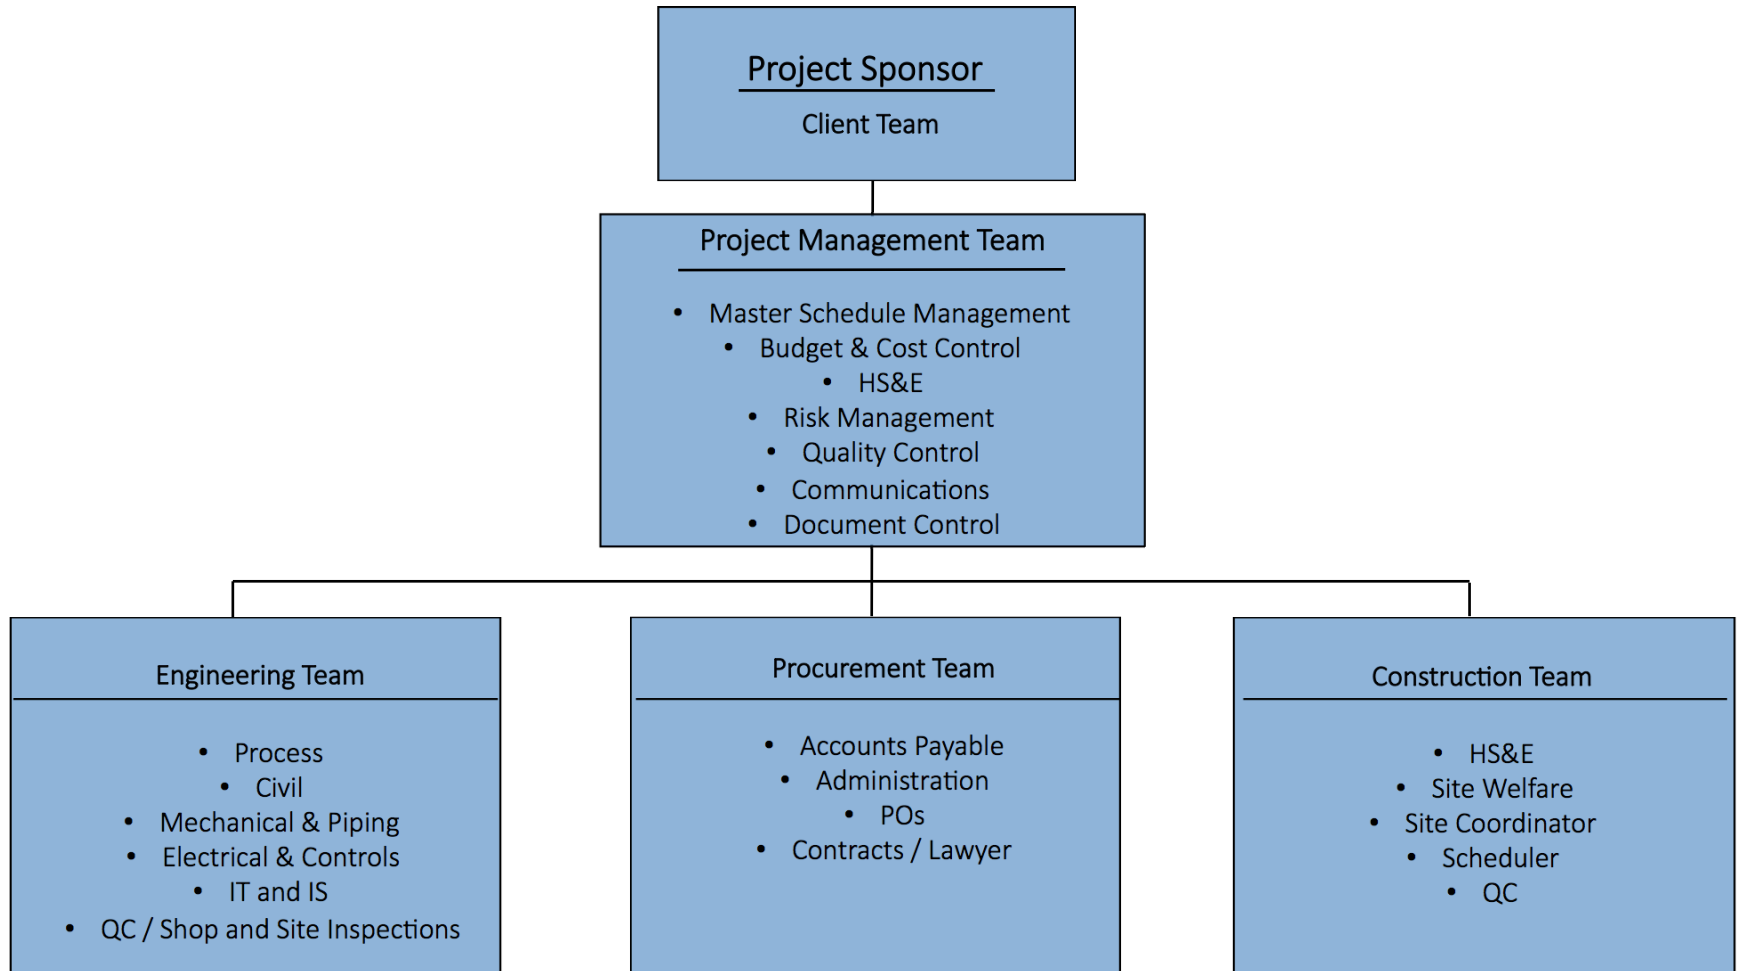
Project Sponsor

Client Team

Project Management Team

- Master Schedule Management
- Budget & Cost Control
- HS&E
- Risk Management
- Quality Control
- Communications
- Document Control

Engineering Team

- Process
- Civil
- Mechanical & Piping
- Electrical & Controls
- IT and IS
- QC / Shop and Site Inspections

Procurement Team

- Accounts Payable
- Administration
- POs
- Contracts / Lawyer

Construction Team

- HS&E
- Site Welfare
- Site Coordinator
- Scheduler
- QC